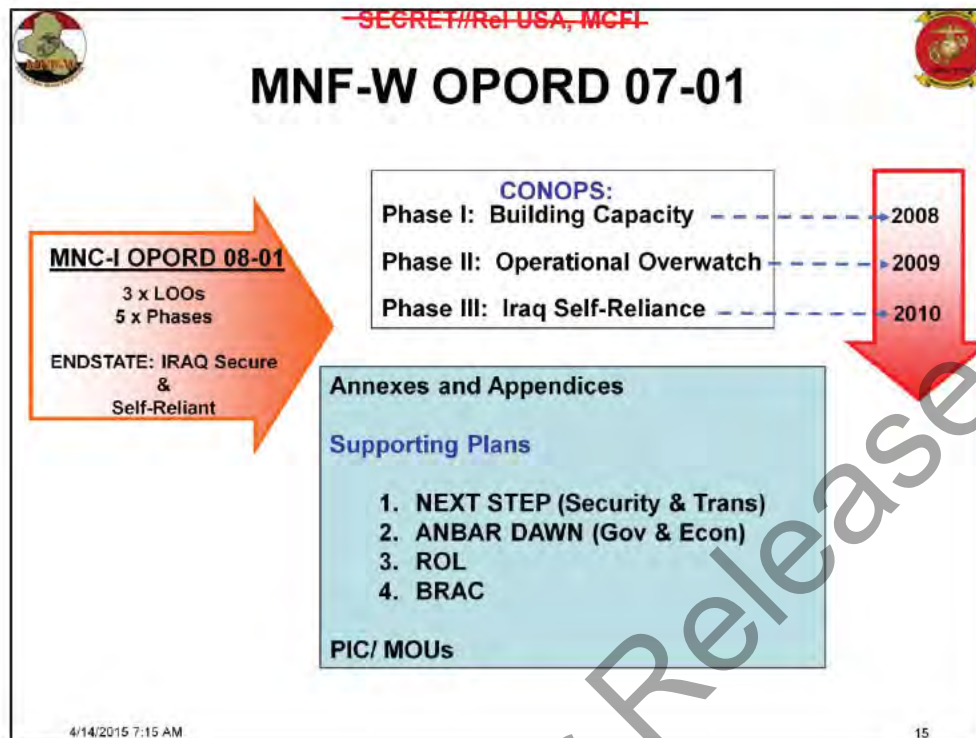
SECRET//Rel USA, MCFI

MNF-W OPORD 07-01

MNC-I OPORD 08-01

3 x LOOs
5 x Phases

ENDSTATE: IRAQ Secure & Self-Reliant

CONOPS:
Phase I: Building Capacity 2008
Phase II: Operational Overwatch 2009
Phase III: Iraq Self-Reliance 2010

Annexes and Appendices

Supporting Plans

1. NEXT STEP (Security & Trans)
2. ANBAR DAWN (Gov & Econ)
3. ROL
4. BRAC

PIC/ MOUs

Release

4/14/2015 7:15 AM

15